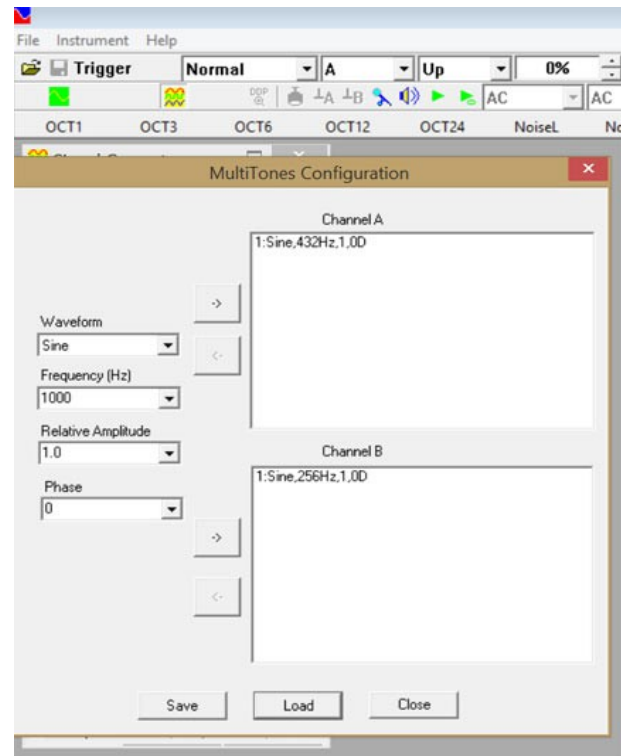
File Instrument Help

Trigger Normal A Up 0%

DDP AC AC

OCT1 OCT3 OCT6 OCT12 OCT24 NoiseL No

MultiTones Configuration

Channel A

1:Sine,432Hz,1,0D

->

<-

Waveform
Sine

Frequency (Hz)
1000

Relative Amplitude
1.0

Phase
0

Channel B

1:Sine,256Hz,1,0D

->

<-

Save Load Close